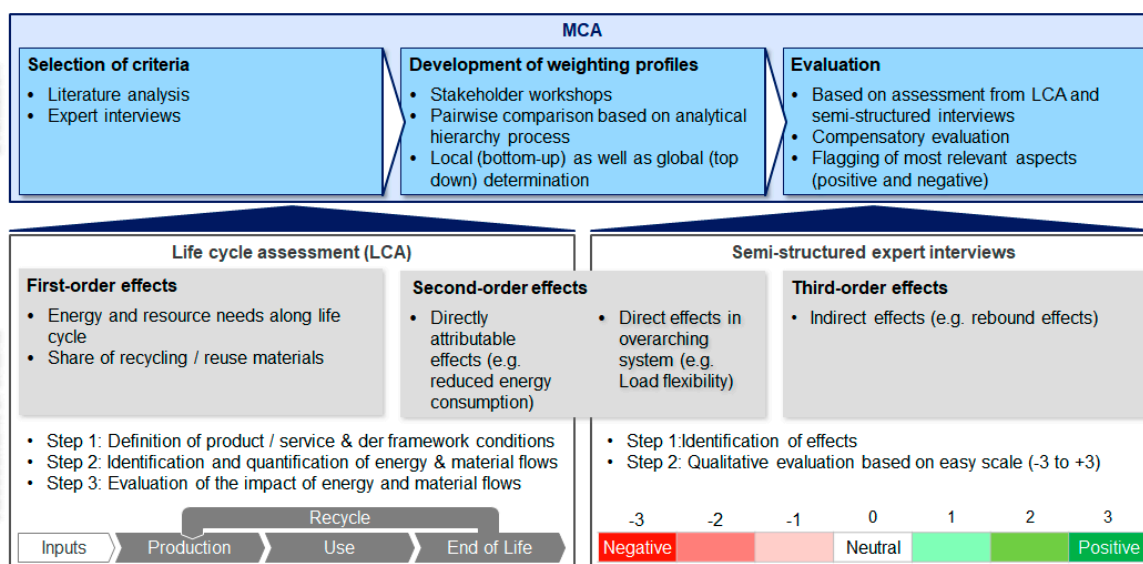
MCA

Selection of criteria
• Literature analysis
• Expert interviews

Development of weighting profiles
• Stakeholder workshops
• Pairwise comparison based on analytical hierarchy process
• Local (bottom-up) as well as global (top down) determination

Evaluation
• Based on assessment from LCA and semi-structured interviews
• Compensatory evaluation
• Flagging of most relevant aspects (positive and negative)

Life cycle assessment (LCA)

First-order effects
• Energy and resource needs along life cycle
• Share of recycling / reuse materials

Second-order effects
• Directly attributable effects (e.g. reduced energy consumption)
• Direct effects in overarching system (e.g. Load flexibility)

Semi-structured expert interviews

Third-order effects
• Indirect effects (e.g. rebound effects)

• Step 1: Definition of product / service & der framework conditions
• Step 2: Identification and quantification of energy & material flows
• Step 3: Evaluation of the impact of energy and material flows

Recycle
Inputs
Production
Use
End of Life

• Step 1:Identification of effects
• Step 2: Qualitative evaluation based on easy scale (-3 to +3)

-3 -2 -1 0 1 2 3
Negative
Neutral
Positive